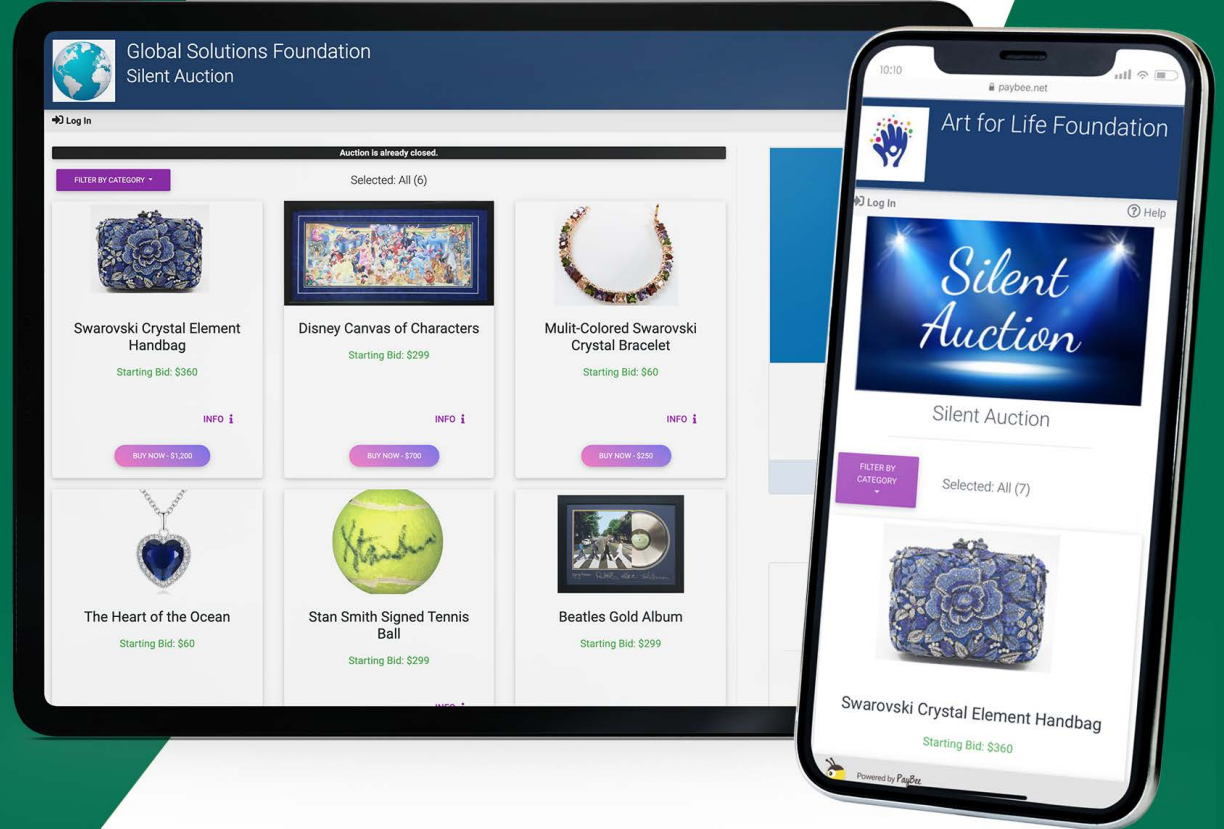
Global Solutions Foundation
Silent Auction

Log In

Auction is already closed.

FILTER BY CATEGORY

Selected: All (6)

Swarovski Crystal Element Handbag
Starting Bid: $360
INFO
BUY NOW - $1,200

Disney Canvas of Characters
Starting Bid: $299
INFO
BUY NOW - $700

Mulit-Colored Swarovski Crystal Bracelet
Starting Bid: $60
INFO
BUY NOW - $250

The Heart of the Ocean
Starting Bid: $60

Stan Smith Signed Tennis Ball
Starting Bid: $299
INFO

Beatles Gold Album
Starting Bid: $299

10:10
paybee.net

Art for Life Foundation

Log In
Help

Silent Auction

Silent Auction

FILTER BY CATEGORY

Selected: All (7)

Swarovski Crystal Element Handbag
Starting Bid: $360

Powered by PayBee